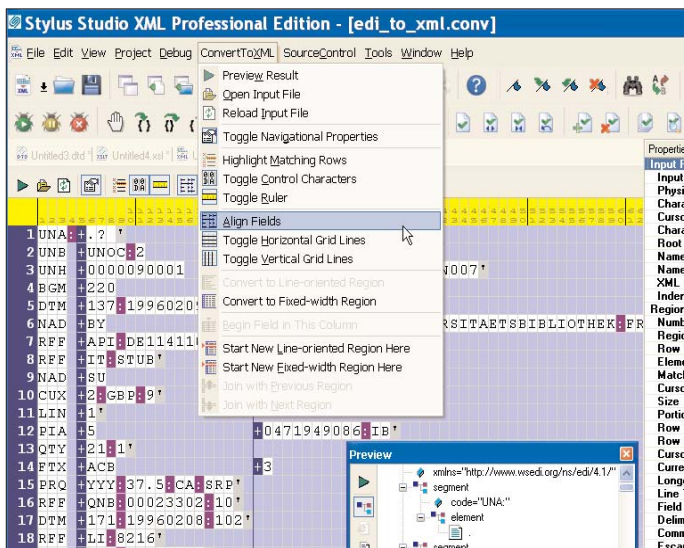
Stylus Studio XML Professional Edition - [edi_to_xml.conv]

File Edit View Project Debug ConvertToXML SourceControl Tools Window Help

Untitled3.dtd Untitled4.xsl

Preview Result
Open Input File
Reload Input File
Toggle Navigational Properties
Highlight Matching Rows
Toggle Control Characters
Toggle Ruler
Align Fields
Toggle Horizontal Grid Lines
Toggle Vertical Grid Lines
Convert to Line-oriented Region
Convert to Fixed-width Region
Begin Field in This Column
Start New Line-oriented Region Here
Start New Fixed-width Region Here
Join with Previous Region
Join with Next Region

1 UNA:.? '
2 UNB+UNOC:2
3 UNH+0000090001
4 BGM+220
5 DTM+137:1996020
6 NAD+BY
7 RFF+API:DE11411
8 RFF+IT:STUB'
9 NAD+SU
10 CUX+2:GBP:9'
11 LIN+1'
12 PIA+5
13 QTY+21:1'
14 FTX+ACB
15 PRQ+YYY:37.5:CA:SRP'
16 RFF+QNB:00023302:10'
17 DTM+171:19960208:102'
18 RFF+LI:8216'

N007'
RSITAETSBIBLIOTHEK:FR
+0471949086:IB'
+3

Preview
xmlns="http://www.wsedi.org/ns/edi/4.1/"
segment
code="UNA:"
element
segment

Properties
Input F
Input
Physi
Chara
Curso
Chara
Root
Name
Name
XML
Inder
Region
Numb
Regio
Row
Elem
Match
Curso
Size
Portio
Row
Row
Curso
Curre
Longe
Line
Field
Delim
Comm
Escap